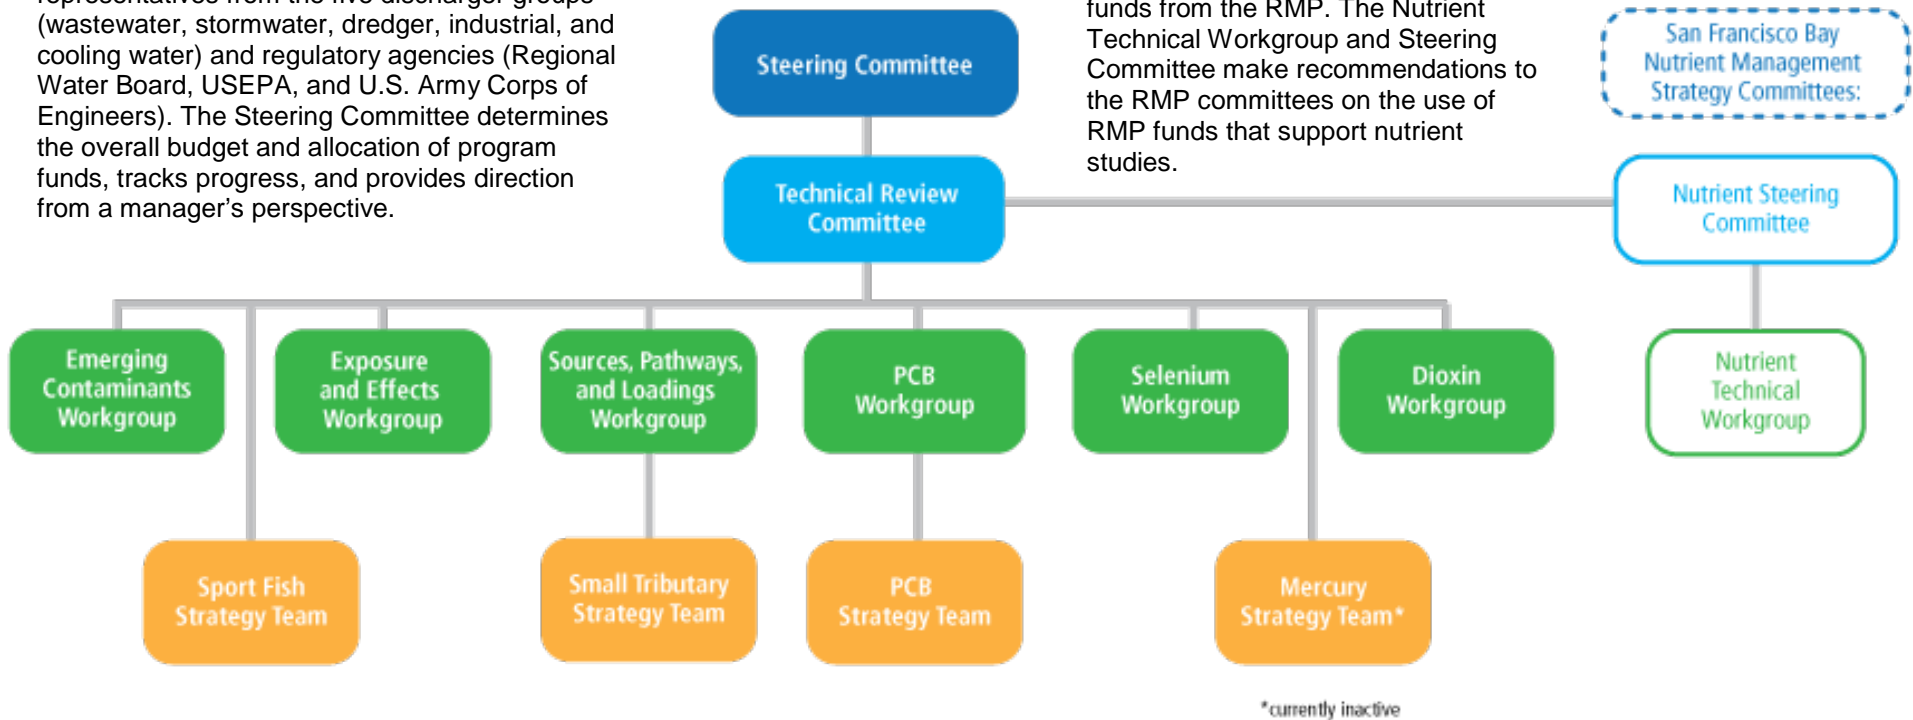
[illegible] (wastewater, stormwater, dredger, industrial, and cooling water) and regulatory agencies (Regional Water Board, USEPA, and U.S. Army Corps of Engineers). The Steering Committee determines the overall budget and allocation of program funds, tracks progress, and provides direction from a manager's perspective.

funds from the RMP. The Nutrient Technical Workgroup and Steering Committee make recommendations to the RMP committees on the use of RMP funds that support nutrient studies.

Steering Committee

San Francisco Bay Nutrient Management Strategy Committees:

Technical Review Committee

Nutrient Steering Committee

Emerging Contaminants Workgroup

Exposure and Effects Workgroup

Sources, Pathways, and Loadings Workgroup

PCB Workgroup

Selenium Workgroup

Dioxin Workgroup

Nutrient Technical Workgroup

Sport Fish Strategy Team

Small Tributary Strategy Team

PCB Strategy Team

Mercury Strategy Team*

*currently inactive